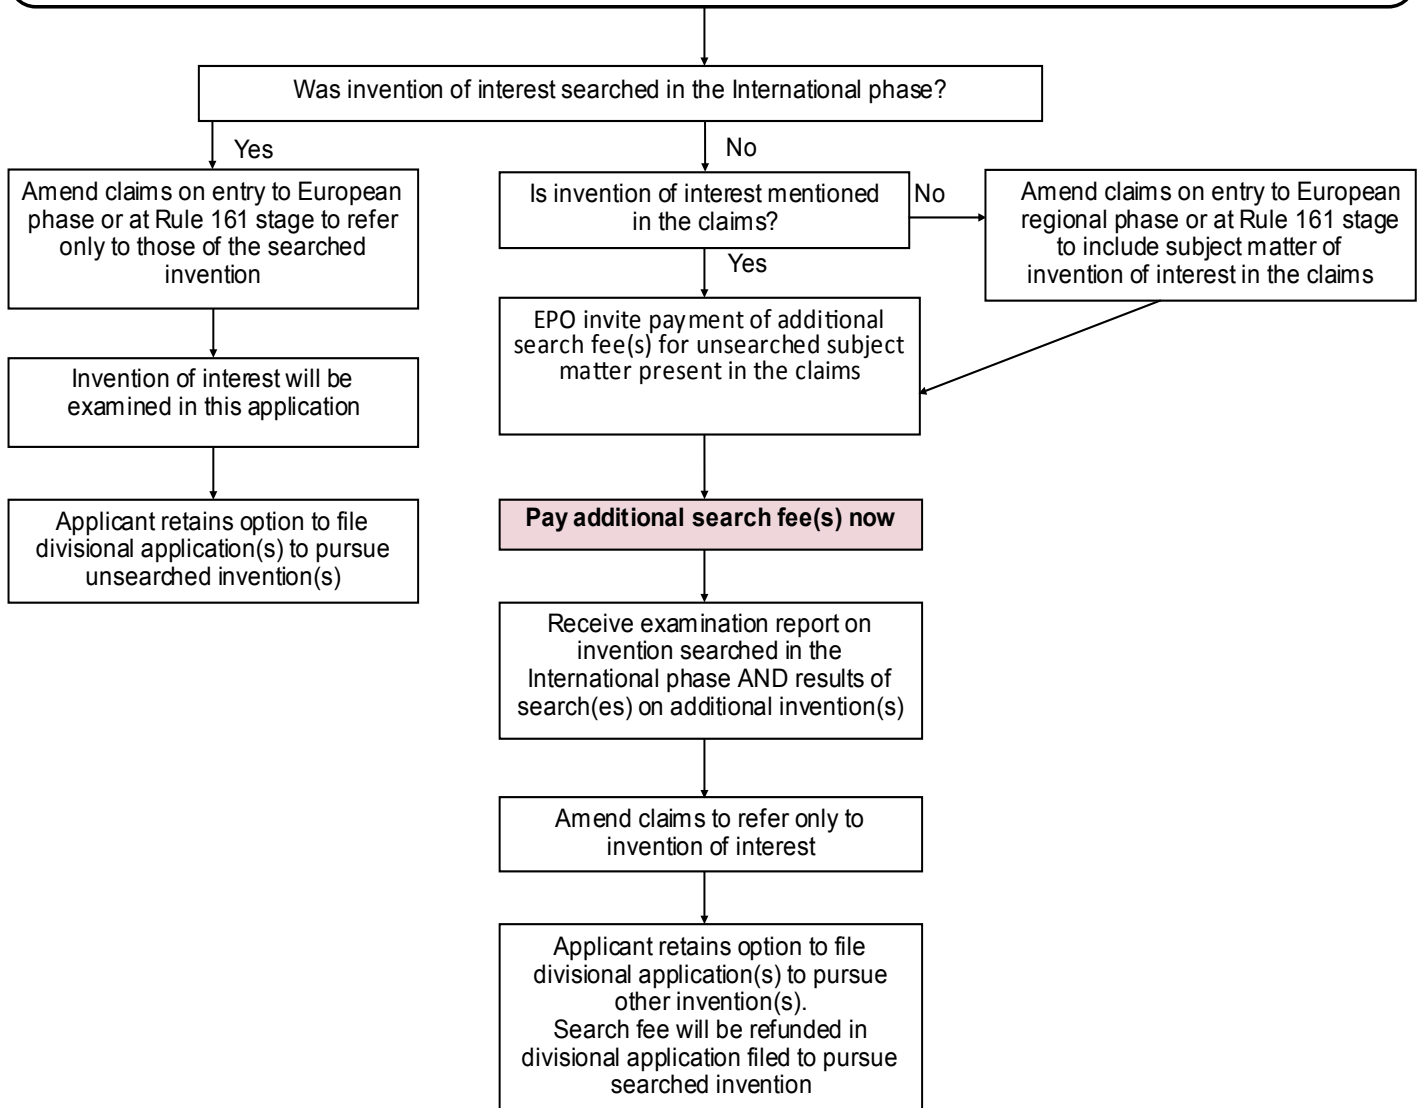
Was invention of interest searched in the International phase?

Yes

Amend claims on entry to European phase or at Rule 161 stage to refer only to those of the searched invention

Invention of interest will be examined in this application

Applicant retains option to file divisional application(s) to pursue unsearched invention(s)

No

Is invention of interest mentioned in the claims?

No

Amend claims on entry to European regional phase or at Rule 161 stage to include subject matter of invention of interest in the claims

Yes

EPO invite payment of additional search fee(s) for unsearched subject matter present in the claims

Pay additional search fee(s) now

Receive examination report on invention searched in the International phase AND results of search(es) on additional invention(s)

Amend claims to refer only to invention of interest

Applicant retains option to file divisional application(s) to pursue other invention(s).
Search fee will be refunded in divisional application filed to pursue searched invention